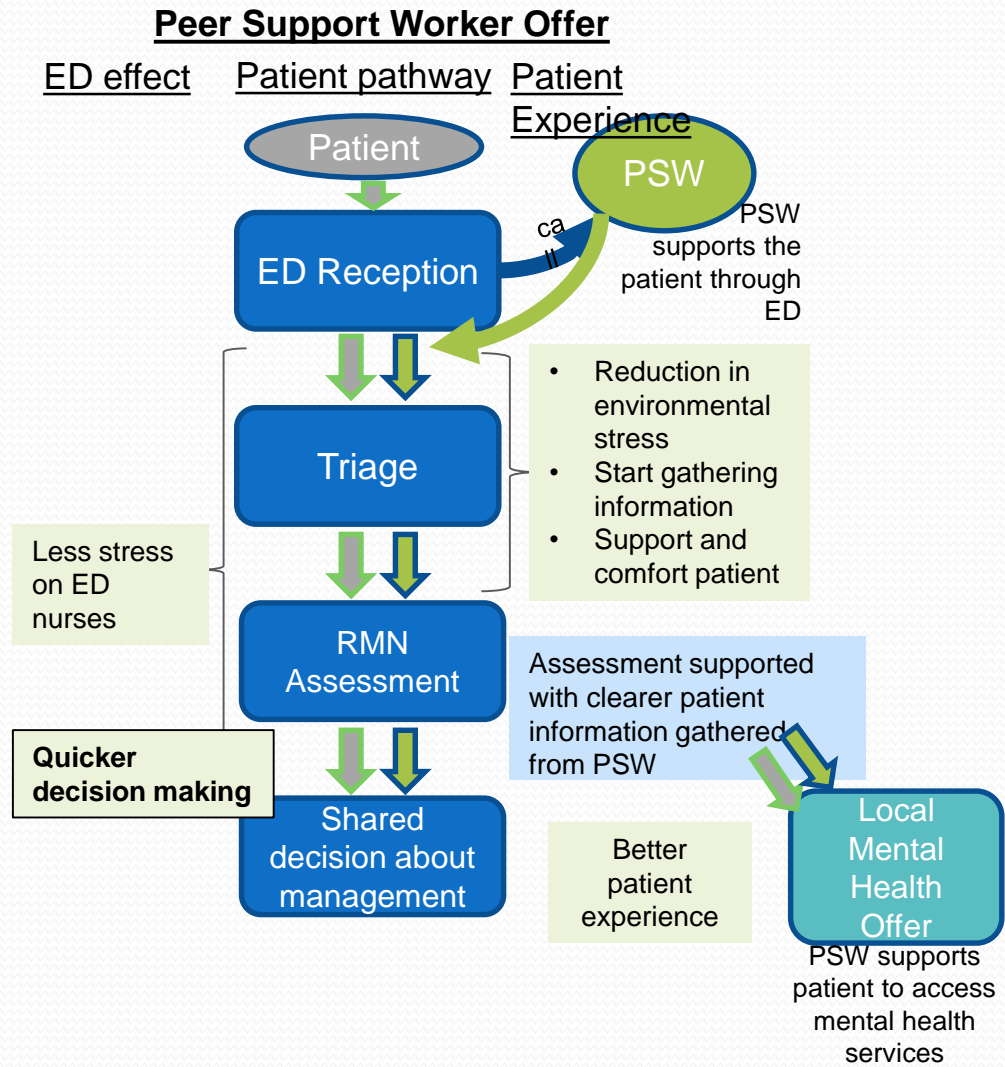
Peer Support Worker Offer

ED effect

Patient pathway

Patient Experience

Patient

PSW

call

PSW supports the patient through ED

ED Reception

Triage

• Reduction in environmental stress
• Start gathering information
• Support and comfort patient

Less stress on ED nurses

RMN Assessment

Assessment supported with clearer patient information gathered from PSW

Quicker decision making

Shared decision about management

Better patient experience

Local Mental Health Offer

PSW supports patient to access mental health services